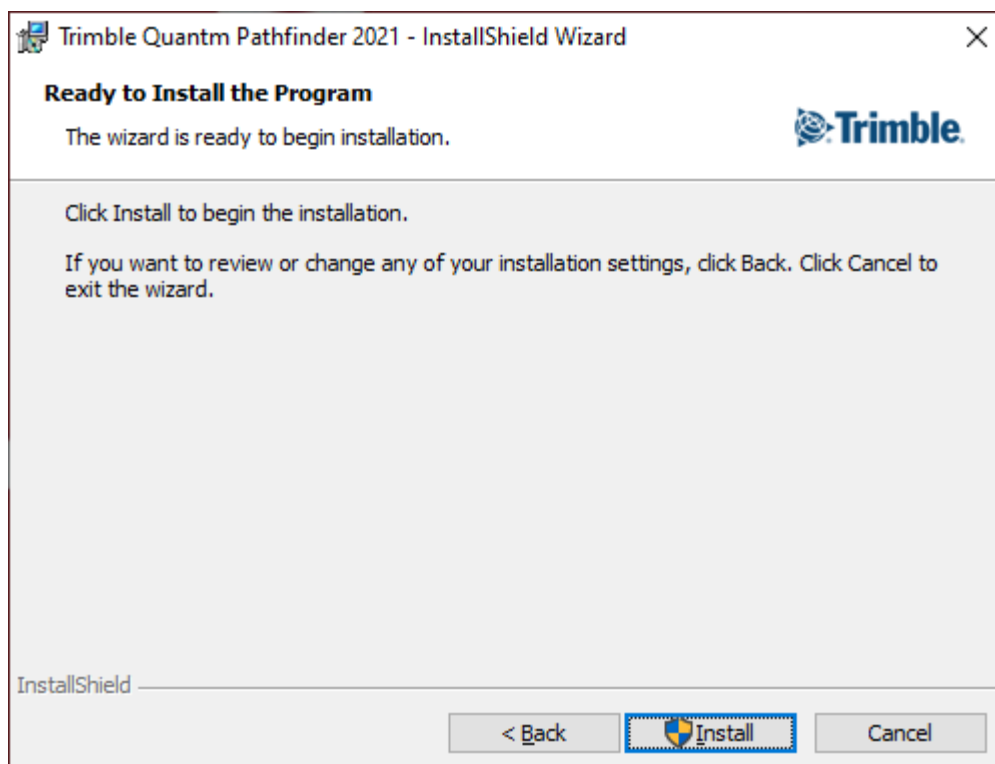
Trimble Quantm Pathfinder 2021 - InstallShield Wizard

×

Ready to Install the Program

The wizard is ready to begin installation.

Trimble.

Click Install to begin the installation.

If you want to review or change any of your installation settings, click Back. Click Cancel to exit the wizard.

InstallShield

< Back

Install

Cancel